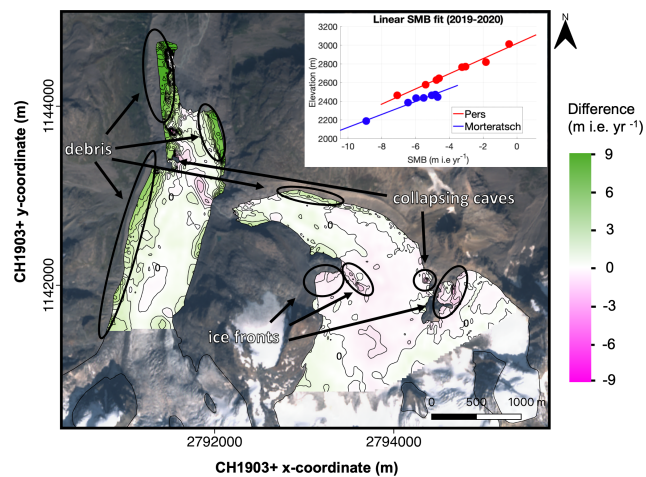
Linear SMB fit (2019-2020)

3200
3000
2800
2600
2400
2200
2000

Elevation (m)

-10 -8 -6 -4 -2 0

SMB (m i.e yr$^{-1}$)

Pers
Morteratsch

N

Difference (m i.e. yr$^{-1}$)

9
6
3
0
-3
-6
-9

debris

collapsing caves

ice fronts

0 500 1000 m

CH1903+ y-coordinate (m)

1144000
1142000

2792000 2794000

CH1903+ x-coordinate (m)